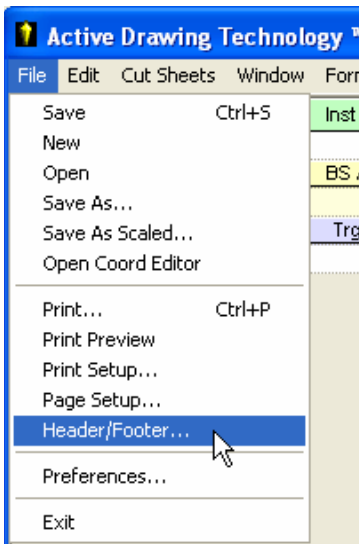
Active Drawing Technology "

File Edit Cut Sheets Window Forr

Save Ctrl+S
New
Open
Save As...
Save As Scaled...
Open Coord Editor

Print... Ctrl+P
Print Preview
Print Setup...
Page Setup...
Header/Footer...

Preferences...

Exit

Inst

BS

Trg